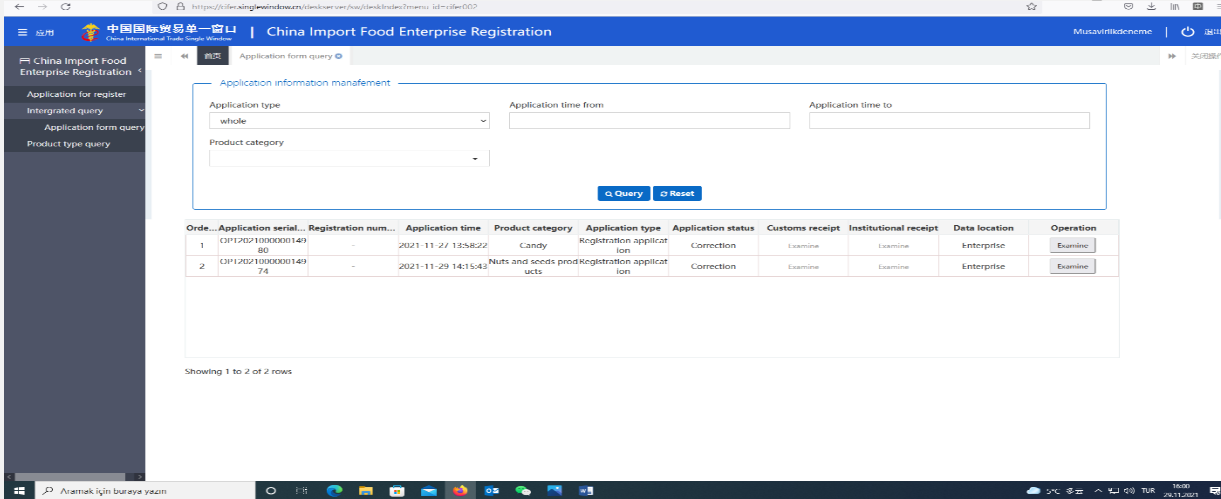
https://cifer.singlewindow.cn/deskserver/sw/deskIndex?menu_id=cifer002

≡ 应用 中国国际贸易单一窗口 China International Trade Single Window | China Import Food Enterprise Registration Musavirlikdeneme | 退出

China Import Food Enterprise Registration

Application for register
Intergrated query
Application form query
Product type query

首页 Application form query

关闭操作

Application information manafement

Application type
whole

Application time from

Application time to

Product category

Query Reset

| Orde... | Application serial... | Registration num... | Application time | Product category | Application type | Application status | Customs receipt | Institutional receipt | Data location | Operation |
|---|---|---|---|---|---|---|---|---|---|---|
| 1 | OPT202100000014980 | - | 2021-11-27 13:58:22 | Candy | Registration application | Correction | Examine | Examine | Enterprise | Examine |
| 2 | OPT202100000014974 | - | 2021-11-29 14:15:43 | Nuts and seeds products | Registration application | Correction | Examine | Examine | Enterprise | Examine |

Showing 1 to 2 of 2 rows

Aramak için buraya yazın

5°C TUR 16:00 29.11.2021